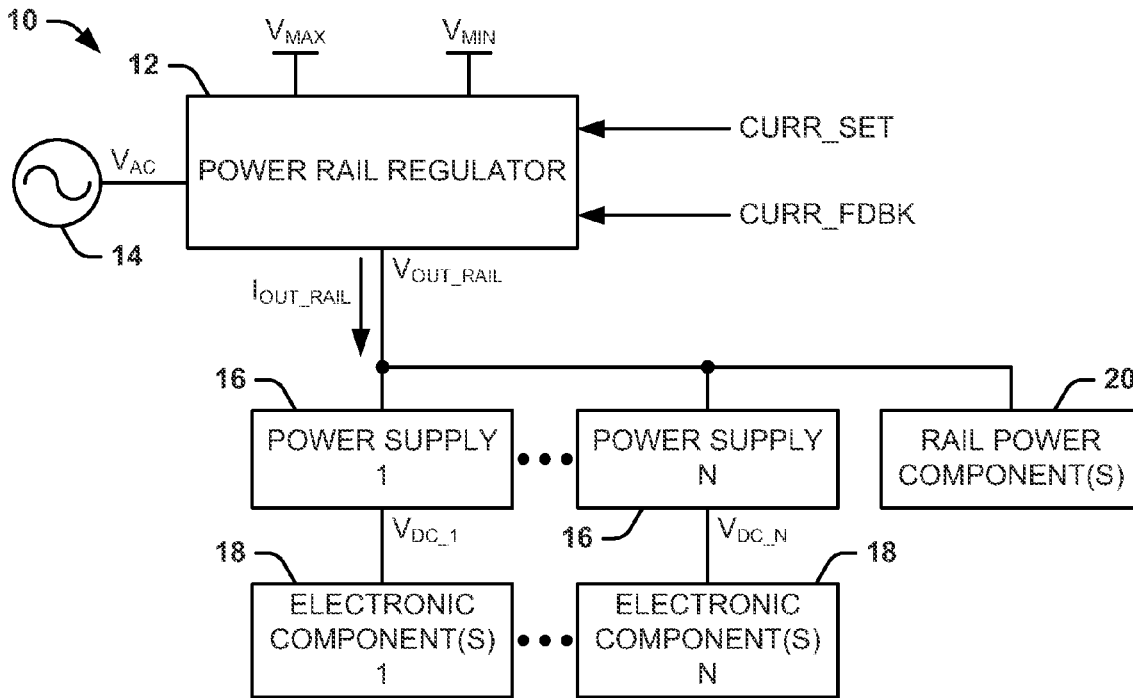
10

$V_{MAX}$

$V_{MIN}$

12

POWER RAIL REGULATOR

CURR_SET

CURR_FDBK

$V_{AC}$

14

$V_{OUT\_RAIL}$

$I_{OUT\_RAIL}$

16

POWER SUPPLY 1

POWER SUPPLY N

20

RAIL POWER COMPONENT(S)

16

$V_{DC\_1}$

$V_{DC\_N}$

18

18

ELECTRONIC COMPONENT(S) 1

ELECTRONIC COMPONENT(S) N